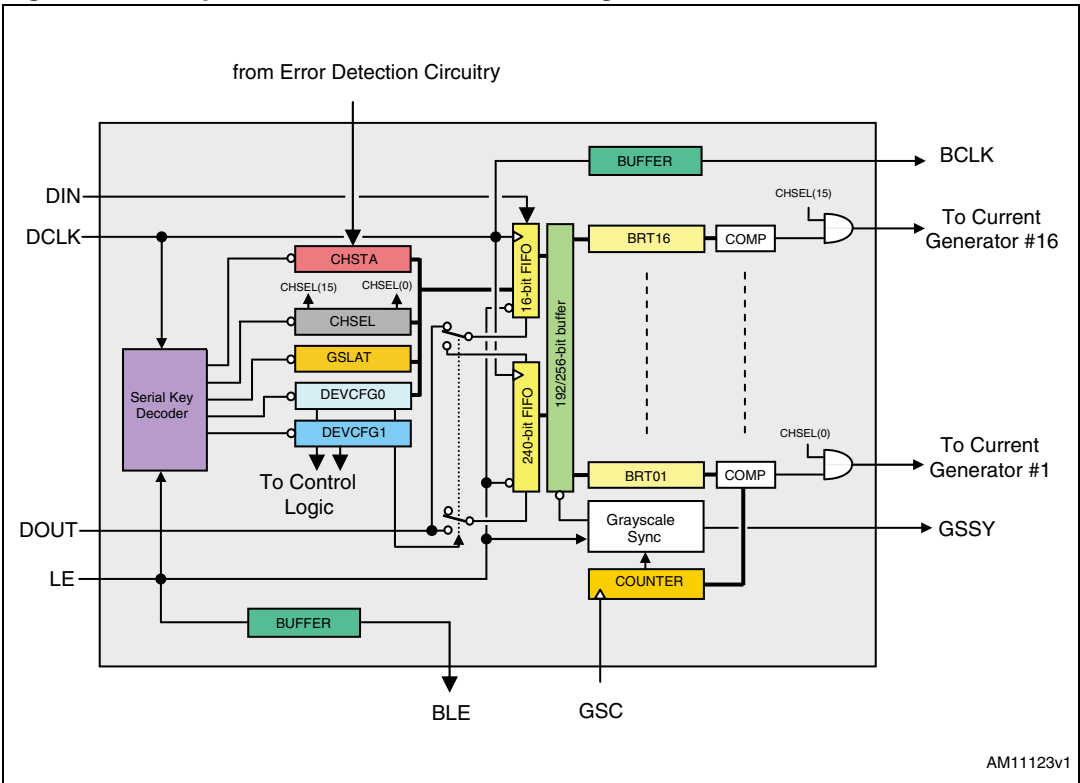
from Error Detection Circuitry

DIN
DCLK
BUFFER
BCLK
CHSEL(15)
To Current Generator #16
CHSTA
16-bit FIFO
192/256-bit buffer
BRT16
COMP
CHSEL(15)
CHSEL(0)
CHSEL
GSLAT
Serial Key Decoder
DEVCFG0
240-bit FIFO
DEVCFG1
CHSEL(0)
To Current Generator #1
To Control Logic
BRT01
COMP
DOUT
Grayscale Sync
GSSY
LE
COUNTER
BUFFER
BLE
GSC
AM11123v1